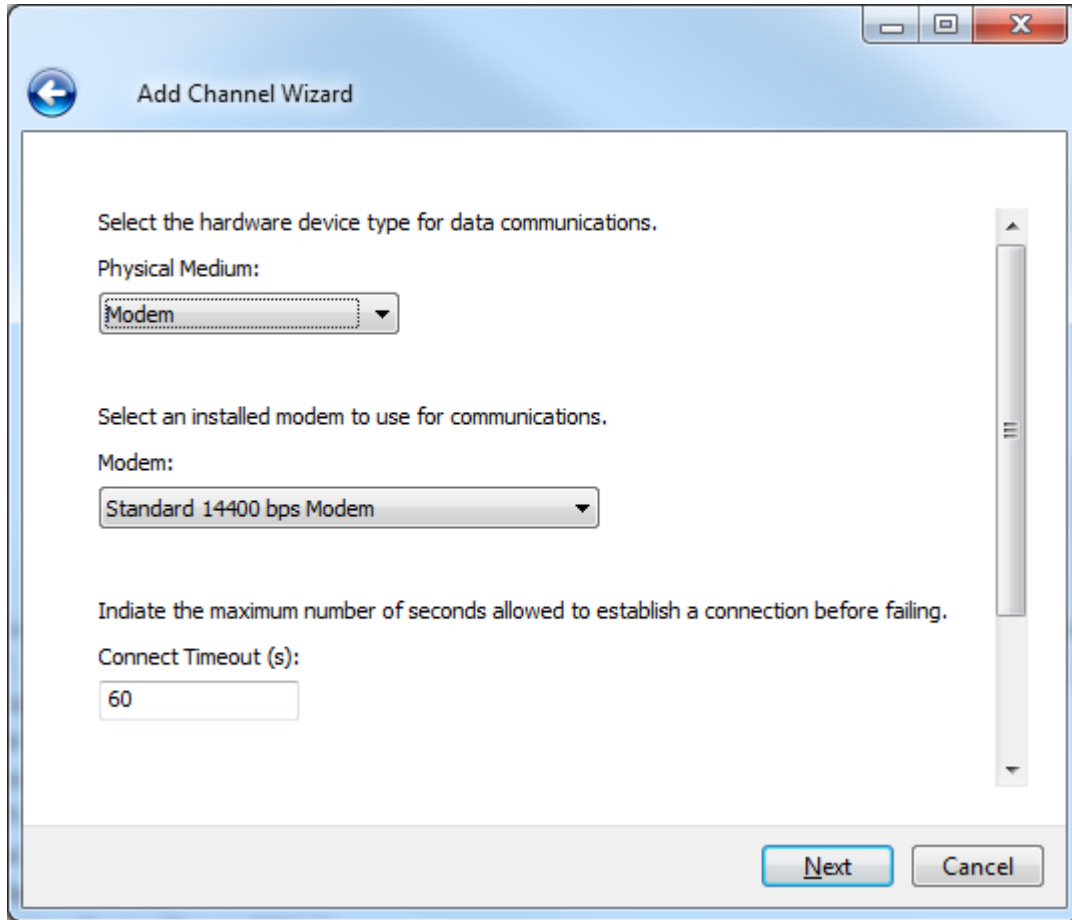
Add Channel Wizard

Select the hardware device type for data communications.

Physical Medium:

Modem

Select an installed modem to use for communications.

Modem:

Standard 14400 bps Modem

Indiate the maximum number of seconds allowed to establish a connection before failing.

Connect Timeout (s):

60

Next

Cancel